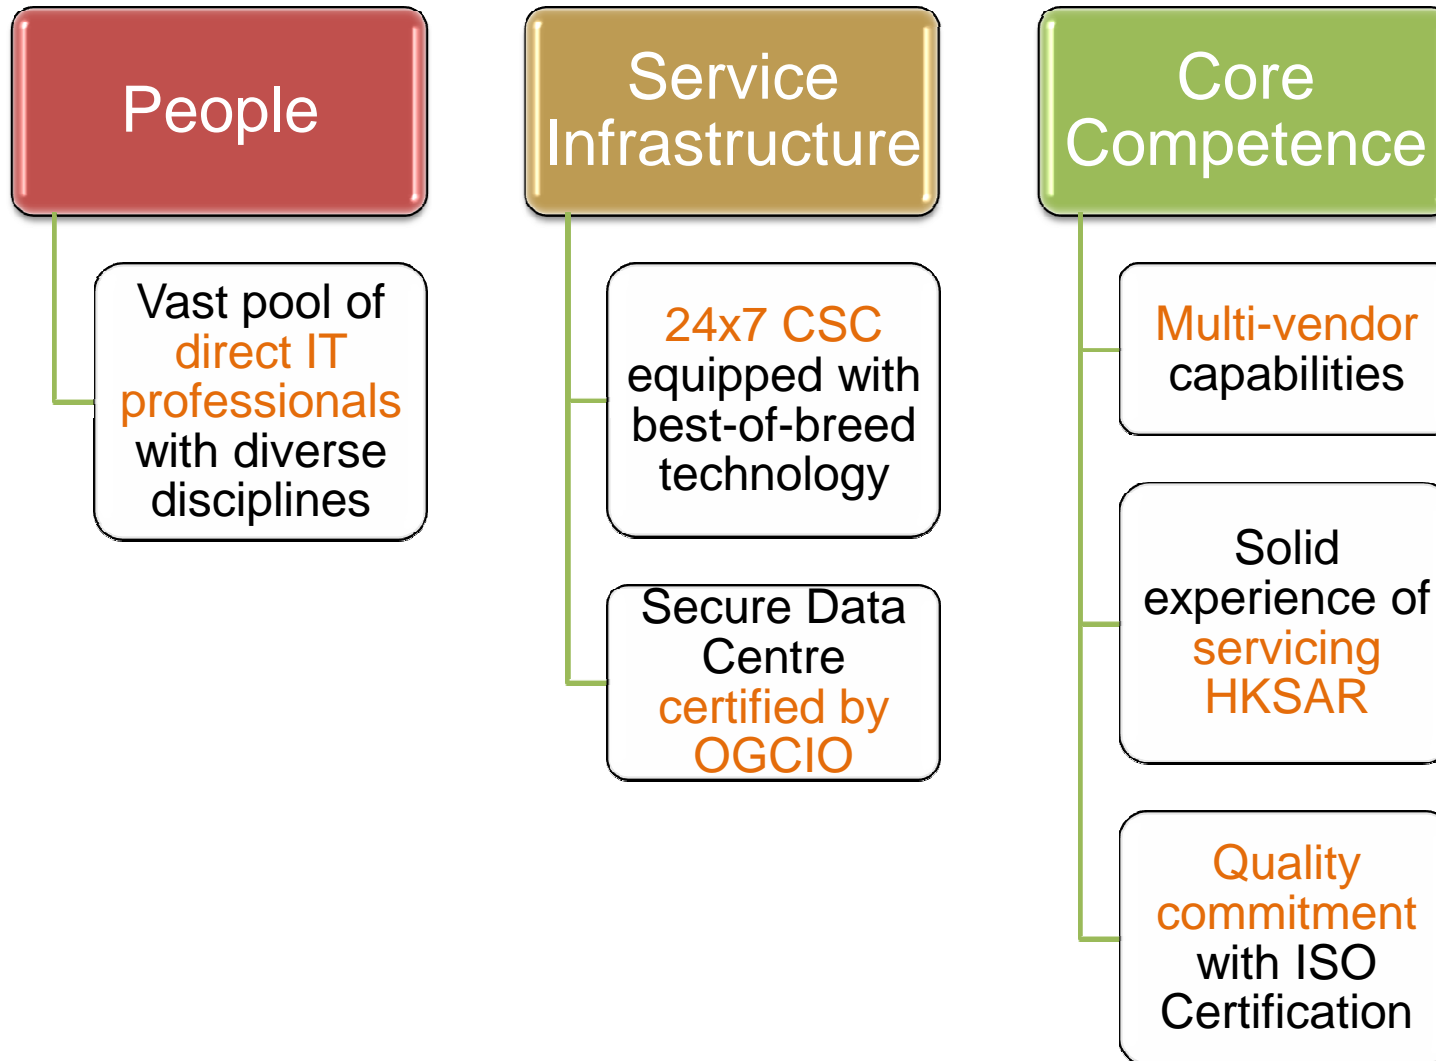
People

Vast pool of direct IT professionals with diverse disciplines

Service Infrastructure

24x7 CSC equipped with best-of-breed technology

Secure Data Centre certified by OGCIO

Core Competence

Multi-vendor capabilities

Solid experience of servicing HKSAR

Quality commitment with ISO Certification